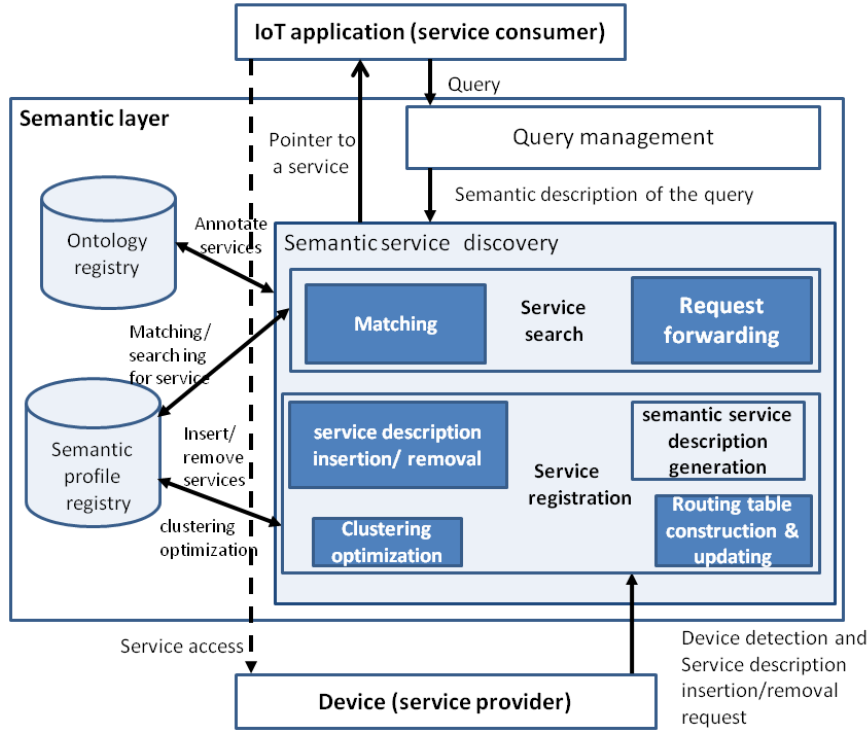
IoT application (service consumer)

Query

Semantic layer

Pointer to a service

Query management

Semantic description of the query

Ontology registry

Annotate services

Semantic service discovery

Matching

Service search

Request forwarding

Matching / searching for service

Semantic profile registry

Insert/ remove services

service description insertion/ removal

Service registration

semantic service description generation

clustering optimization

Clustering optimization

Routing table construction & updating

Service access

Device detection and Service description insertion/removal request

Device (service provider)